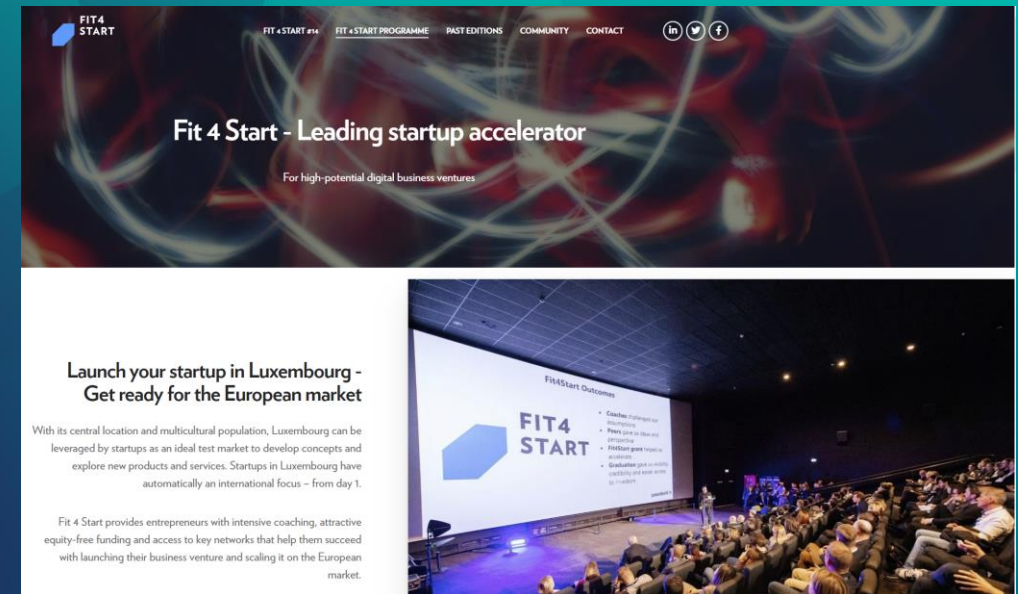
FIT4 START

FIT 4 START #14 FIT 4 START PROGRAMME PAST EDITIONS COMMUNITY CONTACT

Fit 4 Start - Leading startup accelerator

For high-potential digital business ventures

Launch your startup in Luxembourg - Get ready for the European market

With its central location and multicultural population, Luxembourg can be leveraged by startups as an ideal test market to develop concepts and explore new products and services. Startups in Luxembourg have automatically an international focus – from day 1.

Fit 4 Start provides entrepreneurs with intensive coaching, attractive equity-free funding and access to key networks that help them succeed with launching their business venture and scaling it on the European market.

Fit4Start Outcomes

FIT4 START

Coaches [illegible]
Peers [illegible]
Fit4Start grant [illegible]
Graduation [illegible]